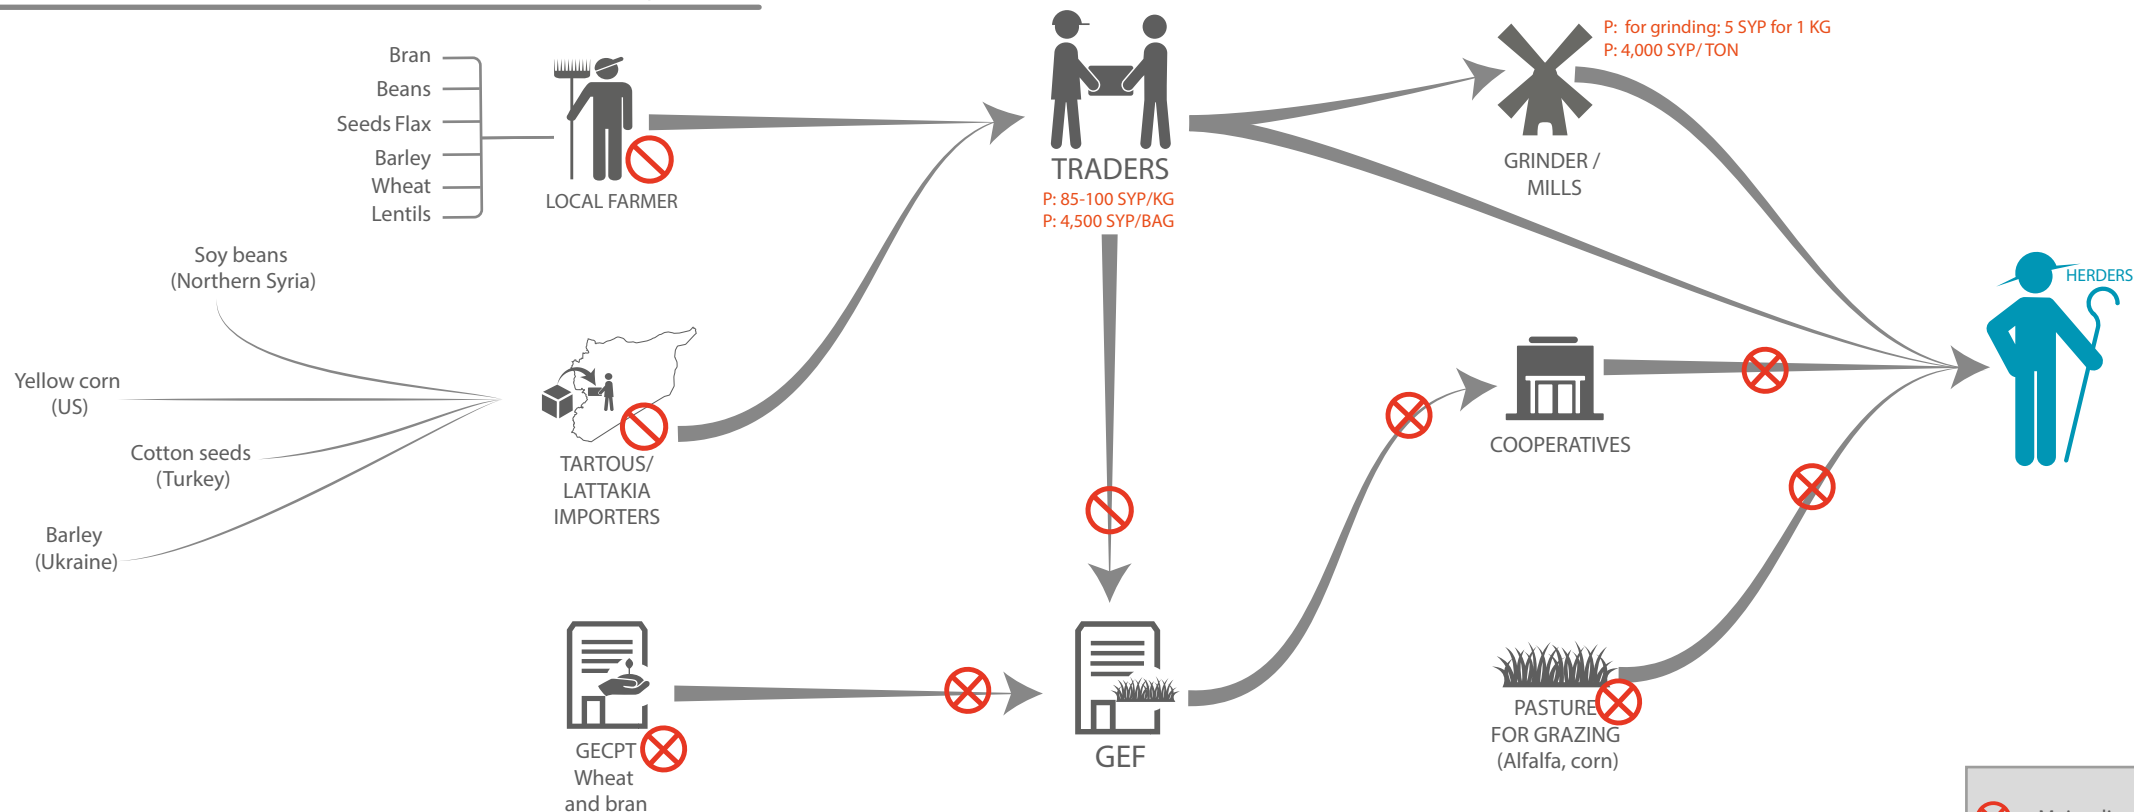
Bran
Beans
Seeds Flax
Barley
Wheat
Lentils

LOCAL FARMER

TRADERS
P: 85-100 SYP/KG
P: 4,500 SYP/BAG

P: for grinding: 5 SYP for 1 KG
P: 4,000 SYP/ TON

GRINDER / MILLS

HERDERS

Soy beans (Northern Syria)

Yellow corn (US)

Cotton seeds (Turkey)

Barley (Ukraine)

TARTOUS/ LATTAKIA IMPORTERS

COOPERATIVES

GECPT Wheat and bran

GEF

PASTURE FOR GRAZING (Alfalfa, corn)

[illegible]